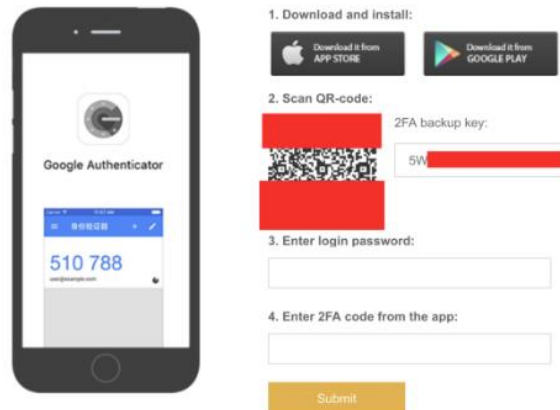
Google Authenticator

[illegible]

510 788

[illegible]

1. Download and install:

Download it from APP STORE

Download it from GOOGLE PLAY

2. Scan QR-code:

2FA backup key:

5W

3. Enter login password:

4. Enter 2FA code from the app:

Submit